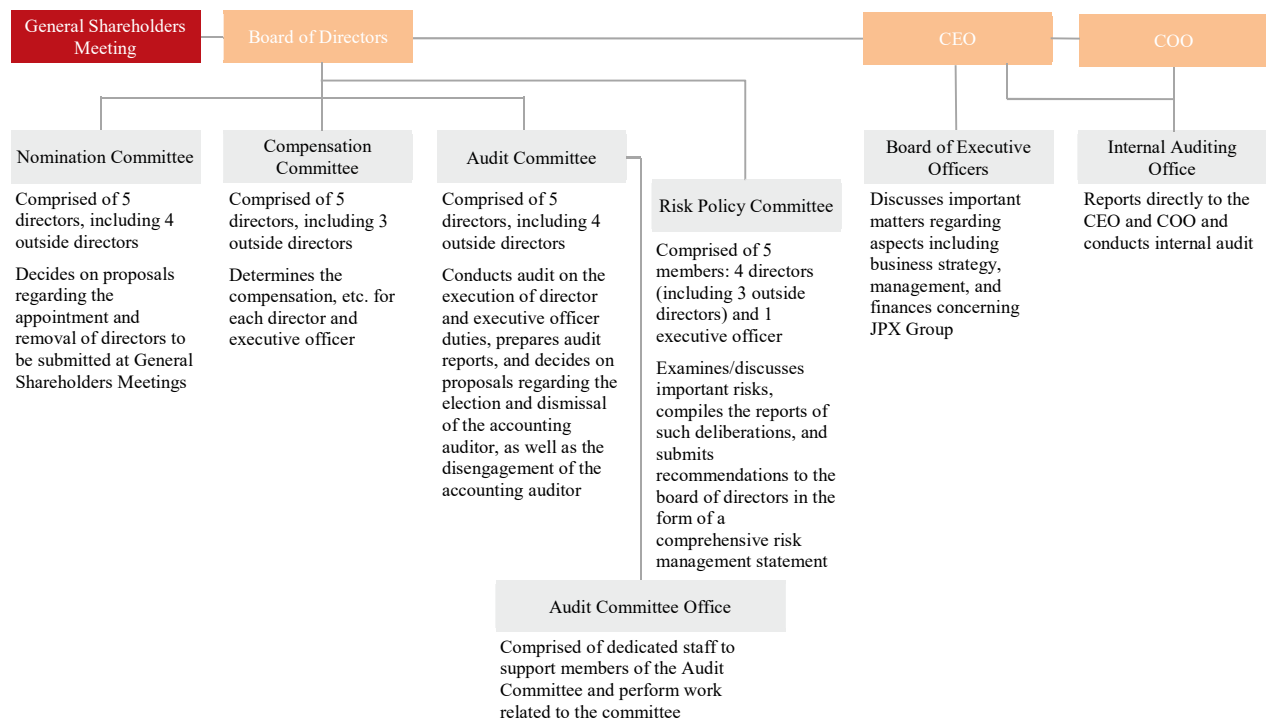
General Shareholders Meeting

Board of Directors

CEO

COO

Nomination Committee

Comprised of 5 directors, including 4 outside directors

Decides on proposals regarding the appointment and removal of directors to be submitted at General Shareholders Meetings

Compensation Committee

Comprised of 5 directors, including 3 outside directors

Determines the compensation, etc. for each director and executive officer

Audit Committee

Comprised of 5 directors, including 4 outside directors

Conducts audit on the execution of director and executive officer duties, prepares audit reports, and decides on proposals regarding the election and dismissal of the accounting auditor, as well as the disengagement of the accounting auditor

Risk Policy Committee

Comprised of 5 members: 4 directors (including 3 outside directors) and 1 executive officer

Examines/discusses important risks, compiles the reports of such deliberations, and submits recommendations to the board of directors in the form of a comprehensive risk management statement

Board of Executive Officers

Discusses important matters regarding aspects including business strategy, management, and finances concerning JPX Group

Internal Auditing Office

Reports directly to the CEO and COO and conducts internal audit

Audit Committee Office

Comprised of dedicated staff to support members of the Audit Committee and perform work related to the committee